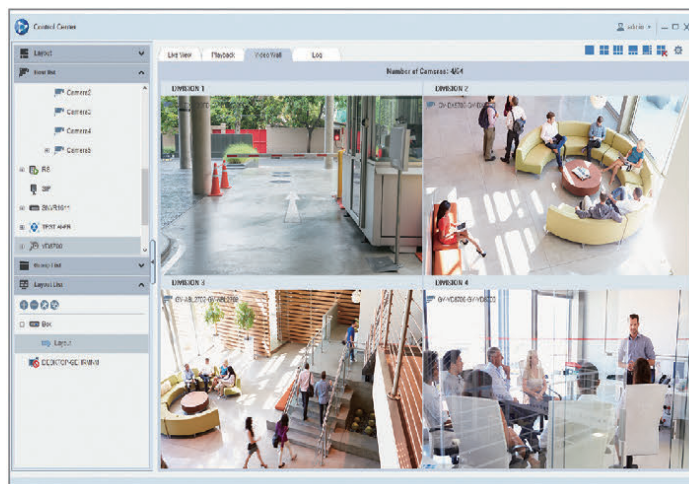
Control Center

admin

Layout

Device List

Camera2

Camera3

Camera4

Camera5

IPE

SIP

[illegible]

TEST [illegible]

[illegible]

Group List

Layout List

Box

Layout

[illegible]

Live View

Playback

Video Wall

Log

Number of Cameras: 4/64

DIVISION 1

DIVISION 2

GV-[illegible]

DIVISION 3

GV-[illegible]

DIVISION 4

GV-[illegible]